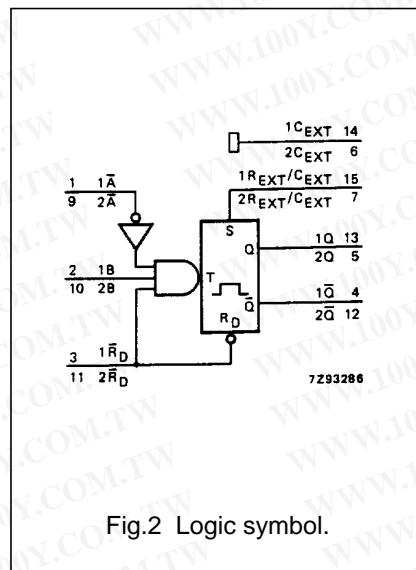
$1C_{EXT}$ 14
$2C_{EXT}$ 6
$1R_{EXT}/C_{EXT}$ 15
$2R_{EXT}/C_{EXT}$ 7

1 $1\bar{A}$
9 $2\bar{A}$

2 1B
10 2B

3 $1\bar{R}_D$
11 $2\bar{R}_D$

S
Q
T
$\bar{Q}$
$R_D$

1Q 13
2Q 5
$1\bar{Q}$ 4
$2\bar{Q}$ 12

7Z93286

Fig.2 Logic symbol.

WWW.100Y.COM.TW